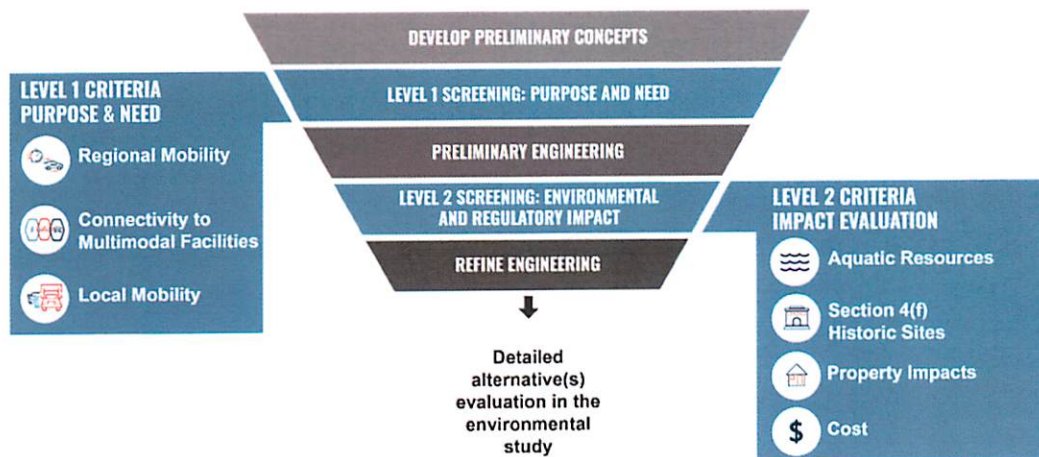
DEVELOP PRELIMINARY CONCEPTS

LEVEL 1 SCREENING: PURPOSE AND NEED

PRELIMINARY ENGINEERING

LEVEL 2 SCREENING: ENVIRONMENTAL AND REGULATORY IMPACT

REFINE ENGINEERING

Detailed alternative(s) evaluation in the environmental study

LEVEL 1 CRITERIA
PURPOSE & NEED

Regional Mobility

Connectivity to Multimodal Facilities

Local Mobility

LEVEL 2 CRITERIA
IMPACT EVALUATION

Aquatic Resources

Section 4(f) Historic Sites

Property Impacts

$ Cost